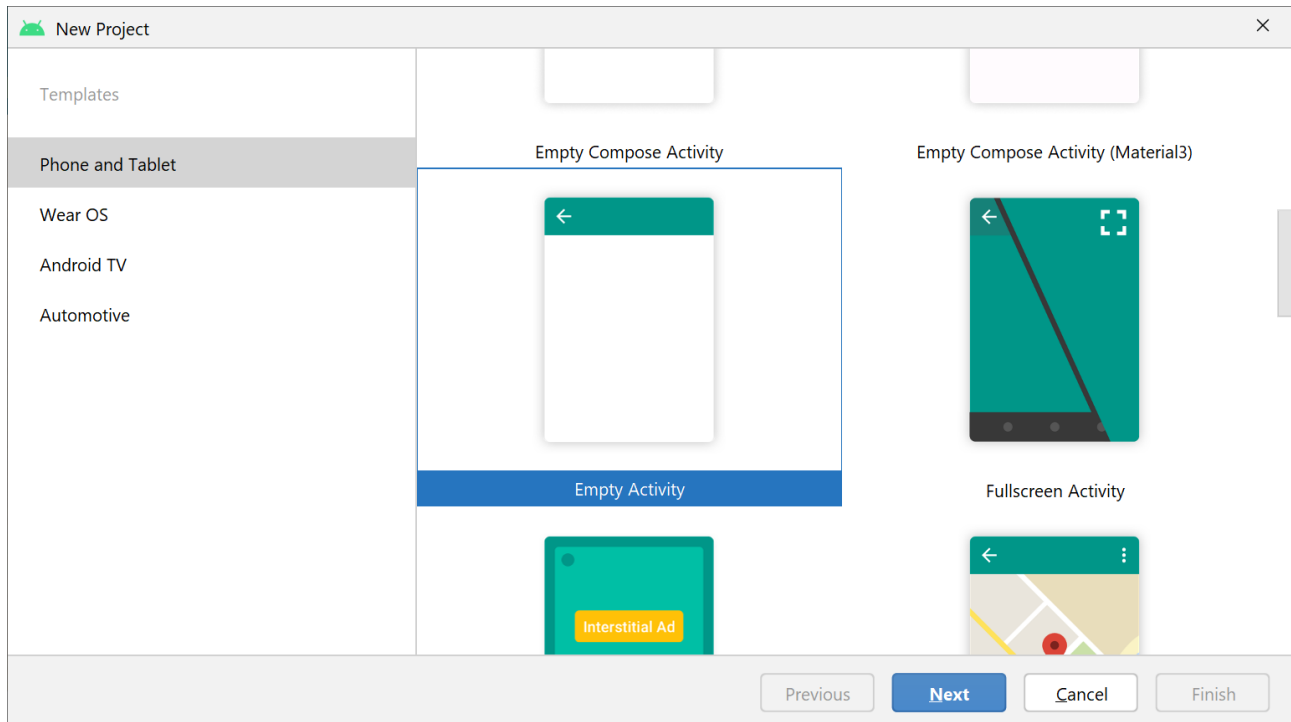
New Project

×

Templates

Phone and Tablet

Wear OS

Android TV

Automotive

Empty Compose Activity

Empty Compose Activity (Material3)

Empty Activity

Fullscreen Activity

Interstitial Ad

Previous

Next

Cancel

Finish